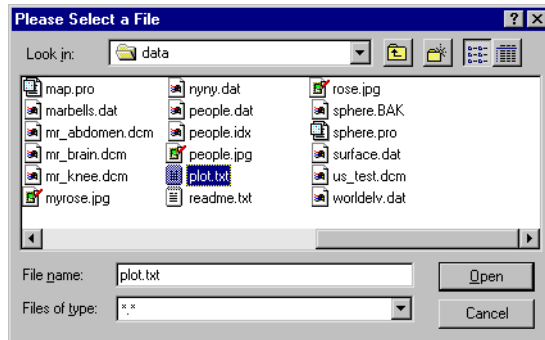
Please Select a File ? X

Look in: data

map.pro
marbells.dat
mr_abdomen.dcm
mr_brain.dcm
mr_knee.dcm
myrose.jpg
nyny.dat
people.dat
people.idx
people.jpg
plot.txt
readme.txt
rose.jpg
sphere.BAK
sphere.pro
surface.dat
us_test.dcm
worldelv.dat

File name: plot.txt
Open
Files of type: *.*
Cancel